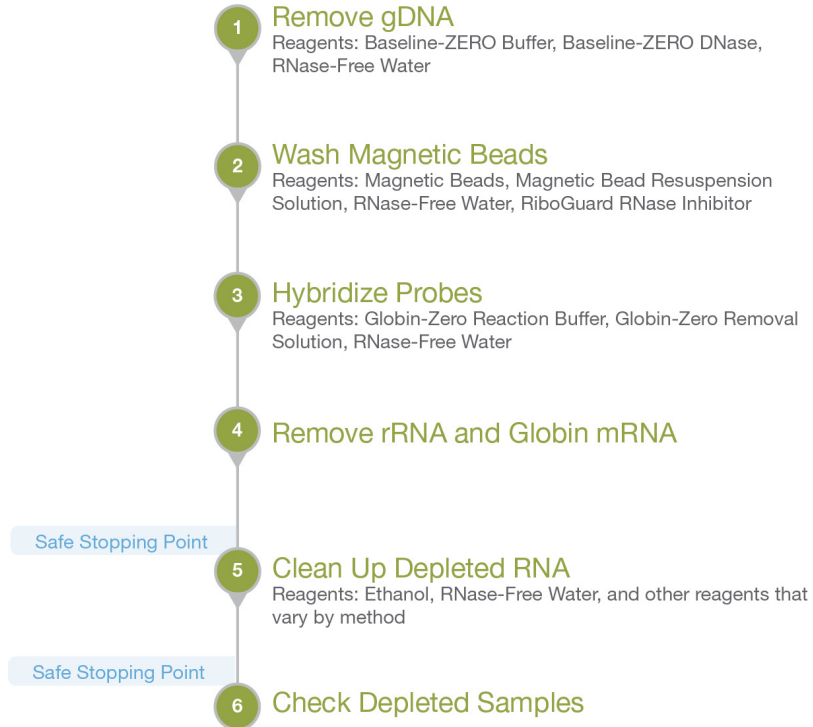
1 Remove gDNA
Reagents: Baseline-ZERO Buffer, Baseline-ZERO DNase, RNase-Free Water

2 Wash Magnetic Beads
Reagents: Magnetic Beads, Magnetic Bead Resuspension Solution, RNase-Free Water, RiboGuard RNase Inhibitor

3 Hybridize Probes
Reagents: Globin-Zero Reaction Buffer, Globin-Zero Removal Solution, RNase-Free Water

4 Remove rRNA and Globin mRNA

Safe Stopping Point

5 Clean Up Depleted RNA
Reagents: Ethanol, RNase-Free Water, and other reagents that vary by method

Safe Stopping Point

6 Check Depleted Samples